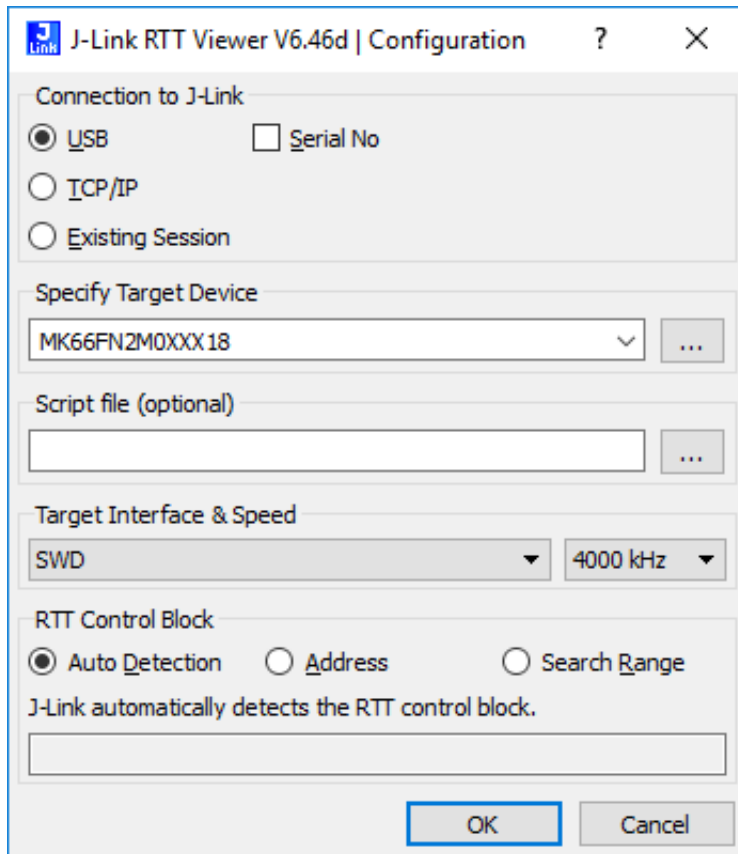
J Link J-Link RTT Viewer V6.46d | Configuration ? X

Connection to J-Link
USB
Serial No
TCP/IP
Existing Session

Specify Target Device
MK66FN2M0XXX18
...

Script file (optional)
...

Target Interface & Speed
SWD
4000 kHz

RTT Control Block
Auto Detection
Address
Search Range
J-Link automatically detects the RTT control block.

OK
Cancel